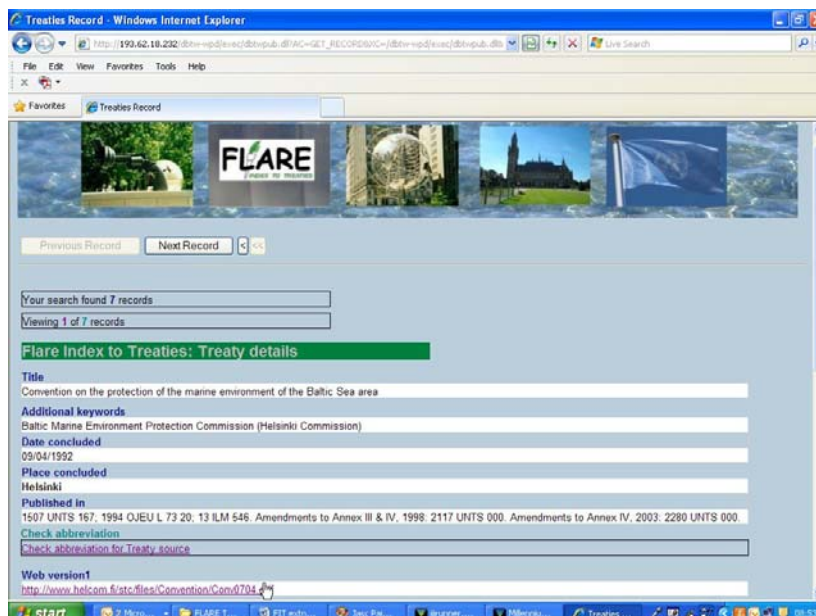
Treaties Record - Windows Internet Explorer

http://193.62.18.232/dbtw-wpd/exec/dbtwpub.dll?AC=GET_RECORD&XC=/dbtw-wpd/exec/dbtwpub.dll

Live Search

File Edit View Favorites Tools Help

Favorites

Treaties Record

FLARE

Previous Record Next Record < <<

Your search found 7 records

Viewing 1 of 7 records

Flare Index to Treaties: Treaty details

Title
Convention on the protection of the marine environment of the Baltic Sea area

Additional keywords
Baltic Marine Environment Protection Commission (Helsinki Commission)

Date concluded
09/04/1992

Place concluded
Helsinki

Published in
1507 UNTS 167; 1994 OJEU L 73 20; 13 ILM 546. Amendments to Annex III & IV, 1998: 2117 UNTS 000. Amendments to Annex IV, 2003: 2280 UNTS 000.

Check abbreviation
Check abbreviation for Treaty source

Web version1
http://www.helcom.fi/stc/files/Convention/Conv0704

start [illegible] Micro... FLARE T... FIT extra... Jesc Pai... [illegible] Millenniu... Treaties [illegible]